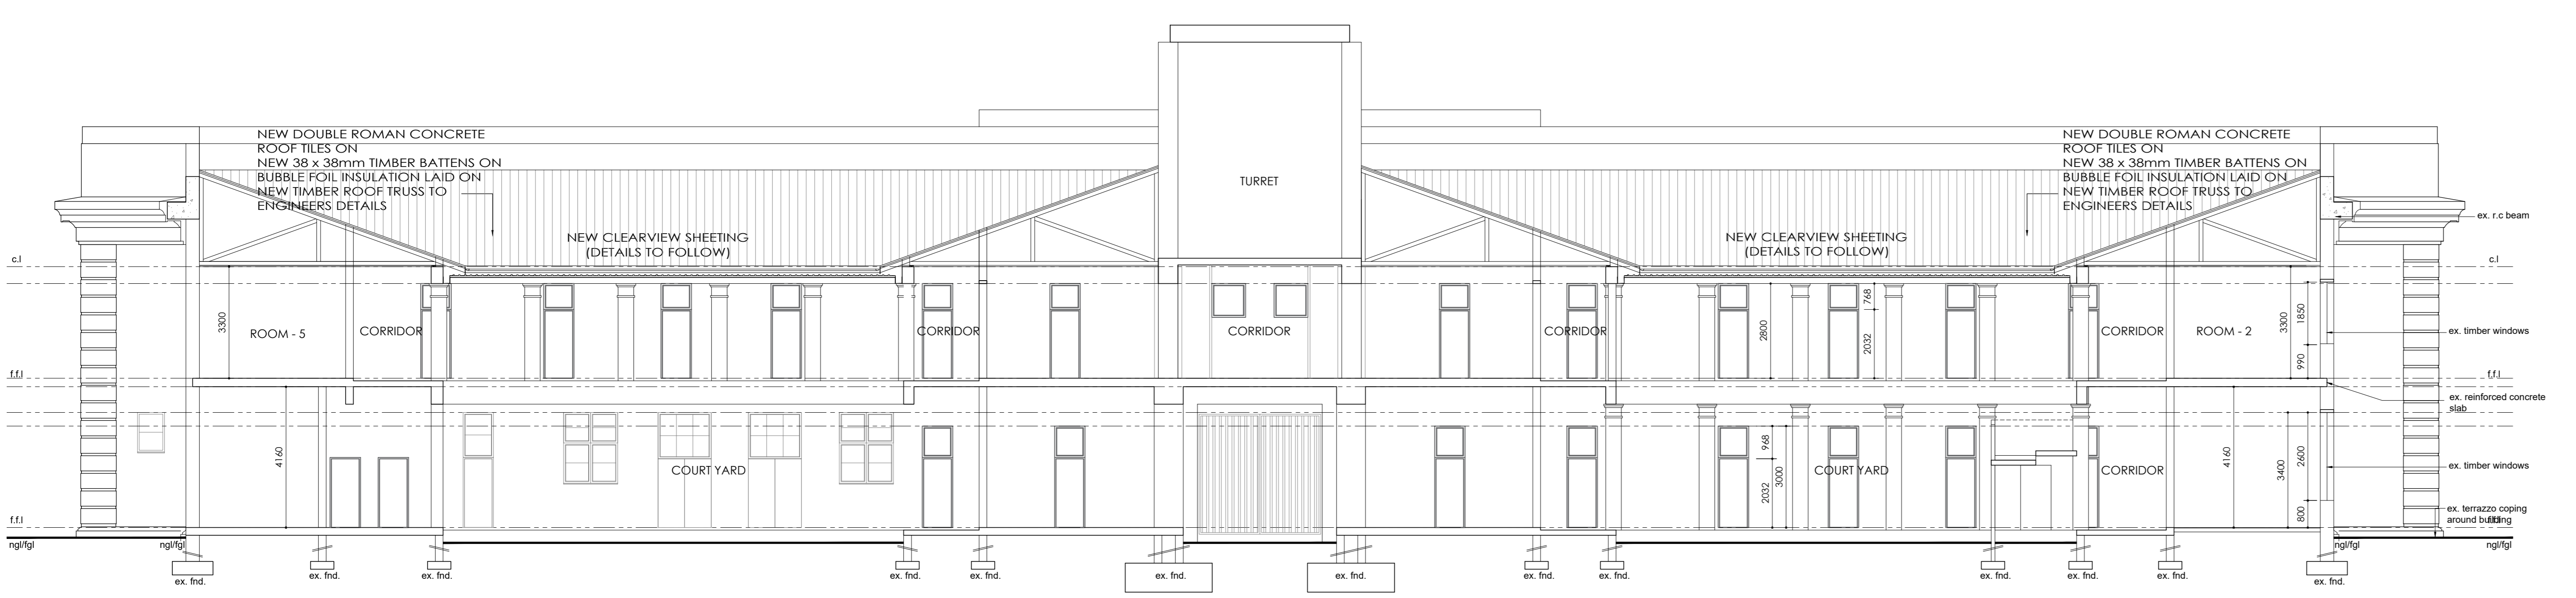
NEW DOUBLE ROMAN CONCRETE ROOF TILES ON NEW 38 x 38mm TIMBER BATTENS ON BUBBLE FOIL INSULATION LAID ON NEW TIMBER ROOF TRUSS TO ENGINEERS DETAILS

TURRET

NEW DOUBLE ROMAN CONCRETE ROOF TILES ON NEW 38 x 38mm TIMBER BATTENS ON BUBBLE FOIL INSULATION LAID ON NEW TIMBER ROOF TRUSS TO ENGINEERS DETAILS

ex. r.c beam

NEW CLEARVIEW SHEETING (DETAILS TO FOLLOW)

NEW CLEARVIEW SHEETING (DETAILS TO FOLLOW)

c.l

c.l

768

3300

ROOM - 5

CORRIDOR

CORRIDOR

CORRIDOR

CORRIDOR

2800

2032

CORRIDOR

ROOM - 2

3300

1850

ex. timber windows

990

f.f.l

f.f.l

ex. reinforced concrete slab

4160

COURT YARD

968

3000

2032

COURT YARD

CORRIDOR

4160

3400

2600

ex. timber windows

800

f.f.l

ex. terrazzo coping around building

ngl/fgl

ngl/fgl

ngl/fgl

ngl/fgl

ex. fnd.

ex. fnd.

ex. fnd.

ex. fnd.

ex. fnd.

ex. fnd.

ex. fnd.

ex. fnd.

ex. fnd.

ex. fnd.

ex. fnd.

ex. fnd.

ex. fnd.